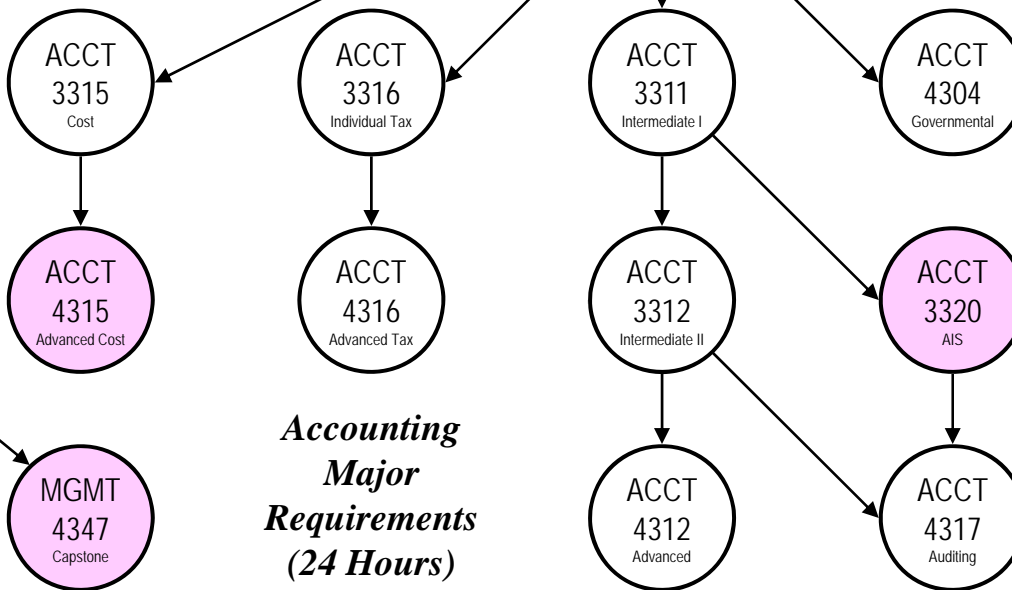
ACCT
3315
Cost

ACCT
3316
Individual Tax

ACCT
3311
Intermediate I

ACCT
4304
Governmental

ACCT
4315
Advanced Cost

ACCT
4316
Advanced Tax

ACCT
3312
Intermediate II

ACCT
3320
AIS

MGMT
4347
Capstone

***Accounting Major Requirements (24 Hours)***

ACCT
4312
Advanced

ACCT
4317
Auditing